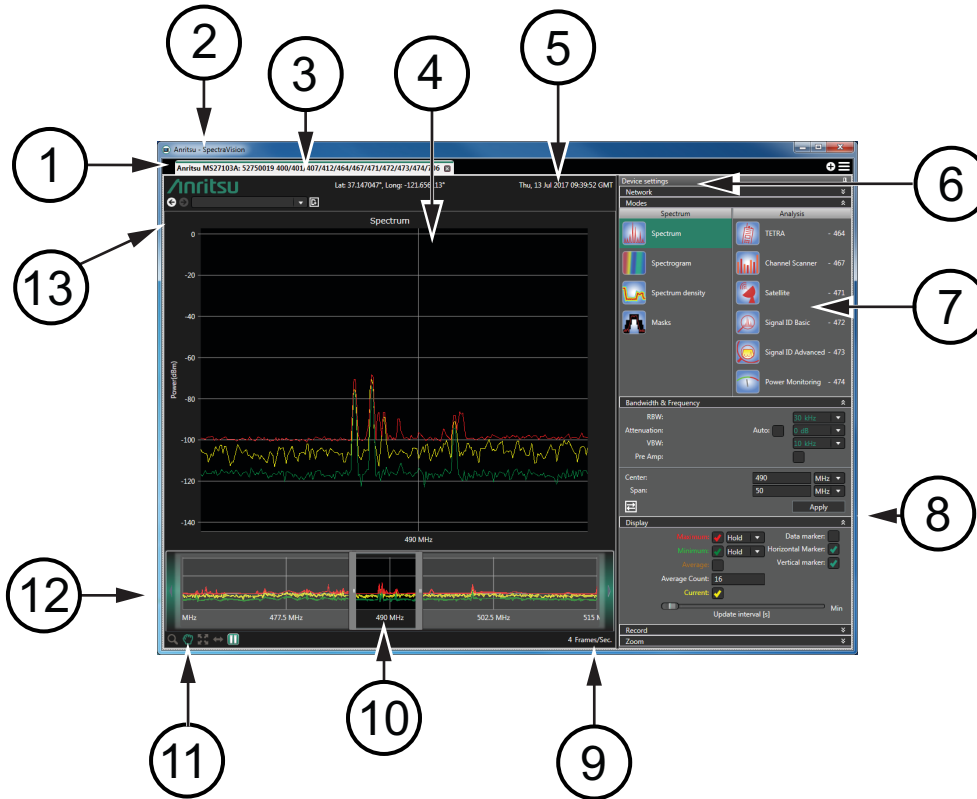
2 3 4 5

1

Anritsu - SpectraVision

Anritsu MS27103A: 52750019 400/401/407/412/464/467/471/472/473/474/706

Anritsu

Lat: 37.147047°, Long: -121.656413°

Thu, 13 Jul 2017 09:39:52 GMT

13

Spectrum

0

-20

-40

-60

-80

-100

-120

-140

Power(dBm)

490 MHz

Device settings

6

Network

Modes

Spectrum

Analysis

Spectrum

TETRA - 464

Spectrogram

Channel Scanner - 467

Spectrum density

Satellite - 471

7

Masks

Signal ID Basic - 472

Signal ID Advanced - 473

Power Monitoring - 474

Bandwidth & Frequency

RBW: 30 kHz

Attenuation: Auto: 0 dB

VBW: 10 kHz

Pre Amp:

Center: 490 MHz

Span: 50 MHz

Apply

8

Display

Maximum: Hold

Data marker:

Minimum: Hold

Horizontal Marker:

Average:

Vertical marker:

Average Count: 16

Current:

Min

Update interval [s]

Record

Zoom

12

MHz 477.5 MHz 490 MHz 502.5 MHz 515 M

4 Frames/Sec.

11 10 9